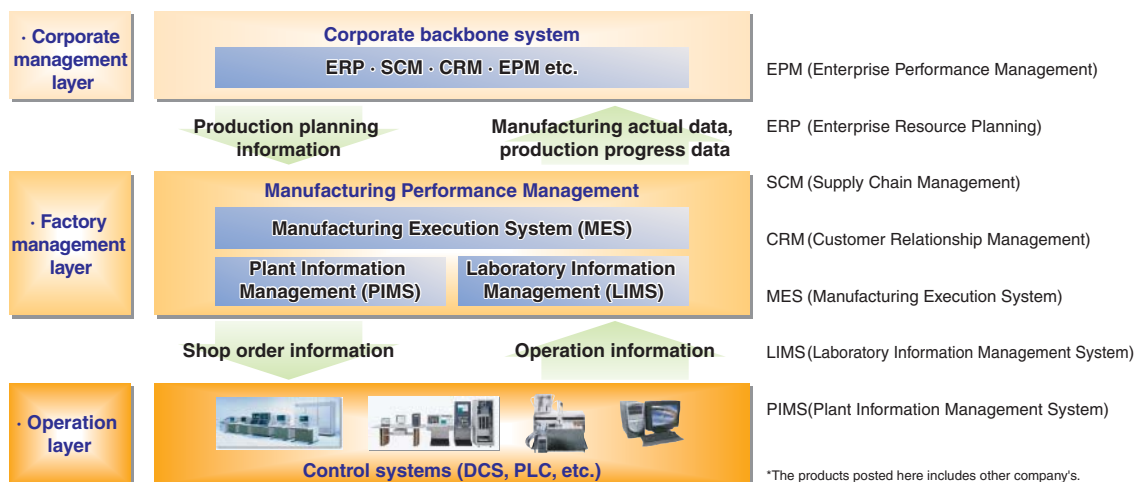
· Corporate management layer

Corporate backbone system

ERP · SCM · CRM · EPM etc.

Production planning information

Manufacturing actual data, production progress data

· Factory management layer

Manufacturing Performance Management

Manufacturing Execution System (MES)

Plant Information Management (PIMS)

Laboratory Information Management (LIMS)

Shop order information

Operation information

· Operation layer

Control systems (DCS, PLC, etc.)

EPM (Enterprise Performance Management)

ERP (Enterprise Resource Planning)

SCM (Supply Chain Management)

CRM (Customer Relationship Management)

MES (Manufacturing Execution System)

LIMS (Laboratory Information Management System)

PIMS (Plant Information Management System)

*The products posted here includes other company's.